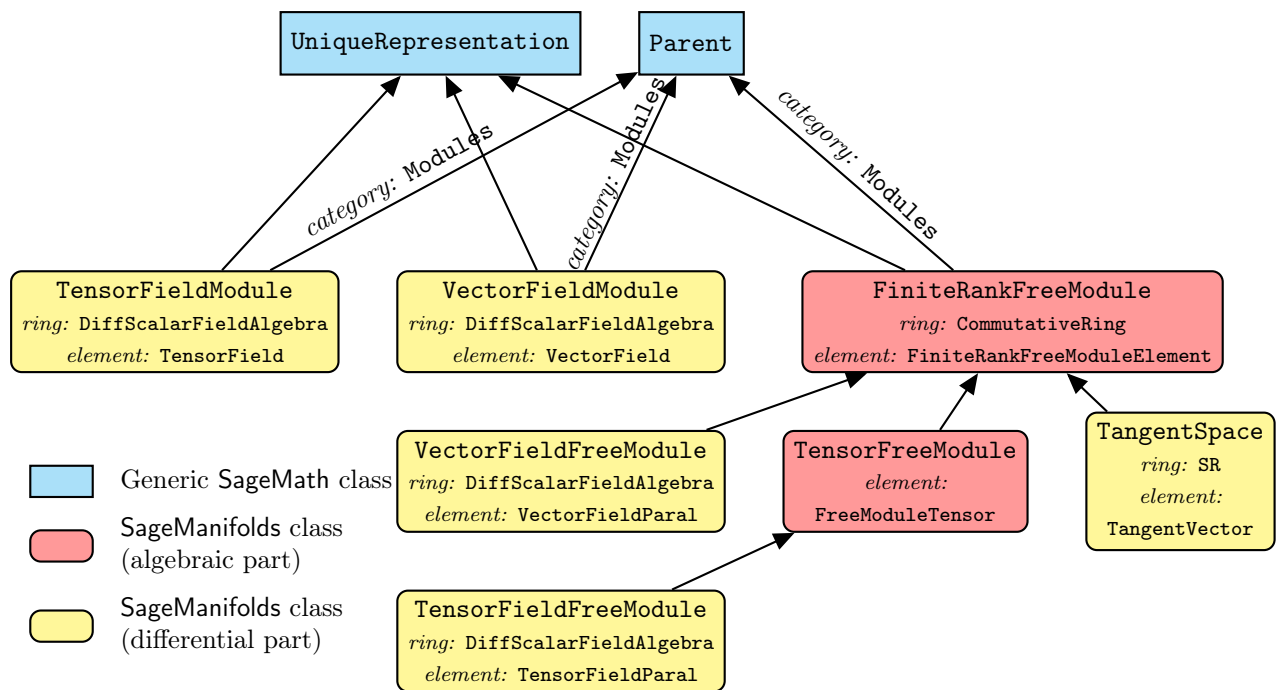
UniqueRepresentation

Parent

category: Modules

category: Modules

category: Modules

TensorFieldModule
ring: DiffScalarFieldAlgebra
element: TensorField

VectorFieldModule
ring: DiffScalarFieldAlgebra
element: VectorField

FiniteRankFreeModule
ring: CommutativeRing
element: FiniteRankFreeModuleElement

VectorFieldFreeModule
ring: DiffScalarFieldAlgebra
element: VectorFieldParal

TensorFreeModule
element:
FreeModuleTensor

TangentSpace
ring: SR
element:
TangentVector

TensorFieldFreeModule
ring: DiffScalarFieldAlgebra
element: TensorFieldParal

Generic SageMath class

SageManifolds class (algebraic part)

SageManifolds class (differential part)